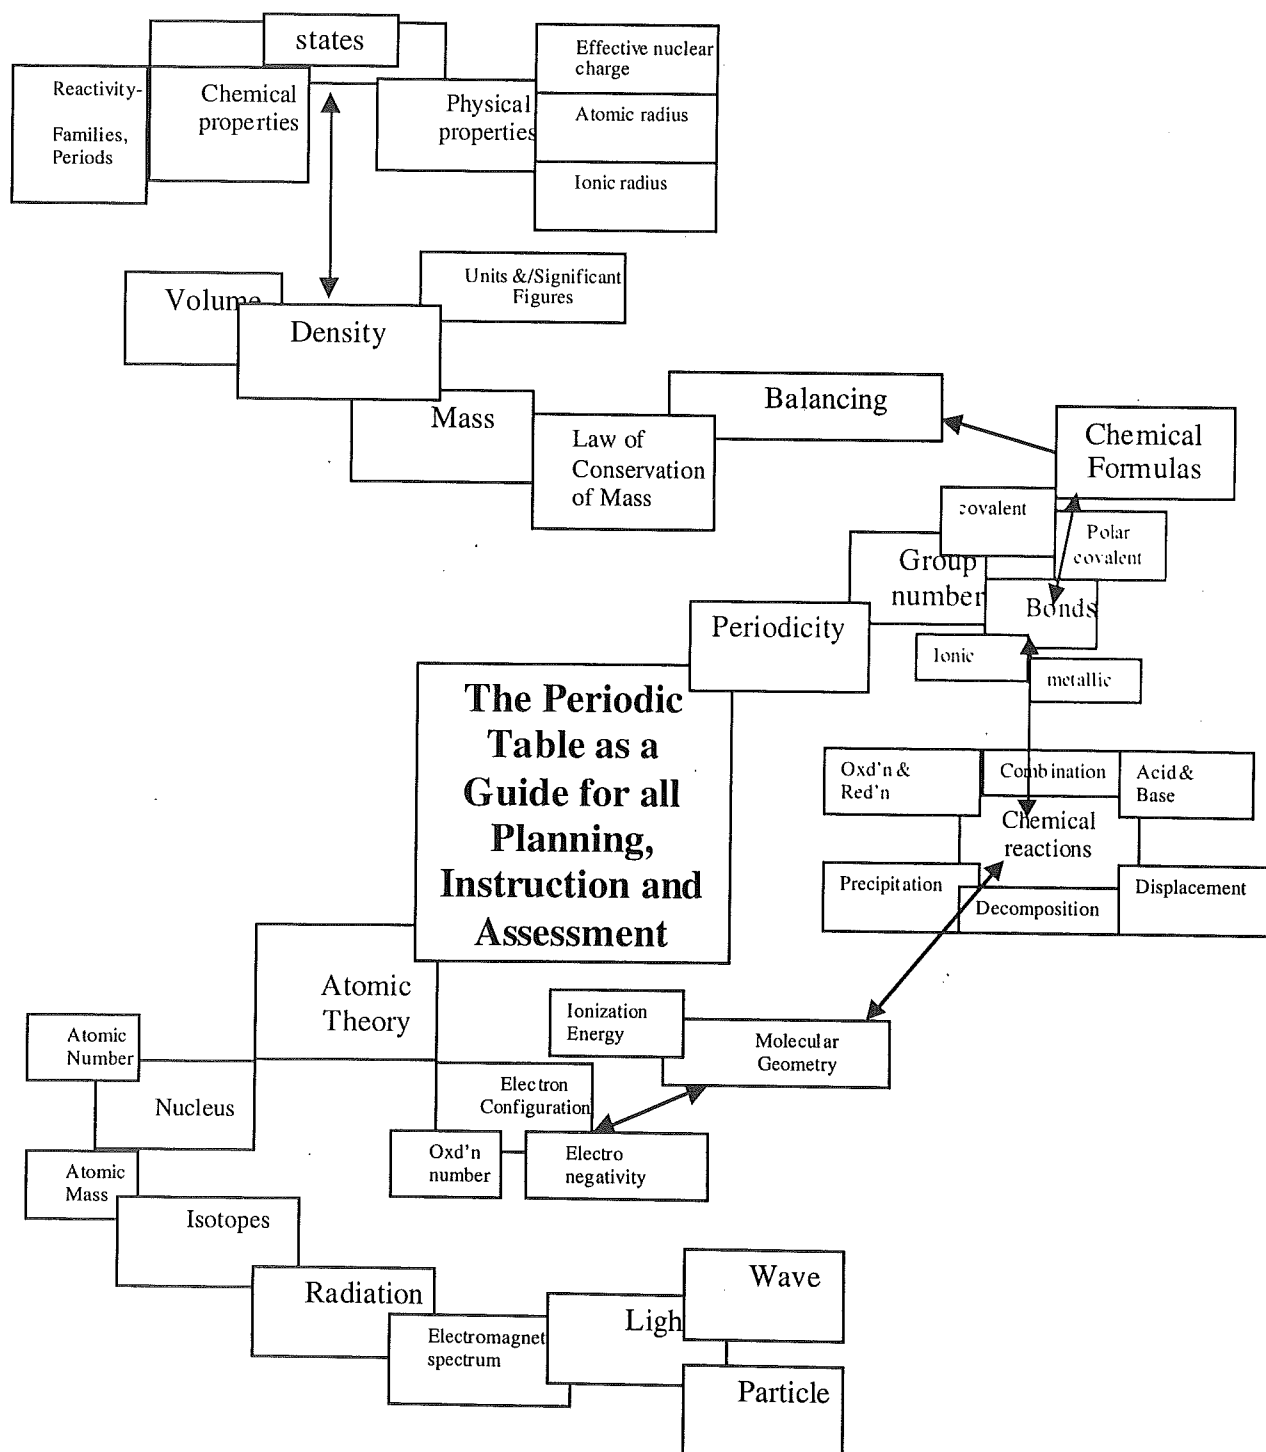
states

Reactivity-

Families, Periods

Chemical properties

Physical properties

Effective nuclear charge

Atomic radius

Ionic radius

Volume

Density

Units &/Significant Figures

Mass

Law of Conservation of Mass

Balancing

Chemical Formulas

covalent

Polar covalent

Group number

Bonds

Periodicity

Ionic

metallic

The Periodic Table as a Guide for all Planning, Instruction and Assessment

Oxd'n & Red'n

Combination

Acid & Base

Chemical reactions

Precipitation

Decomposition

Displacement

Atomic Theory

Atomic Number

Nucleus

Ionization Energy

Molecular Geometry

Electron Configuration

Oxd'n number

Electro negativity

Atomic Mass

Isotopes

Radiation

Electromagnet spectrum

Ligh

Wave

Particle